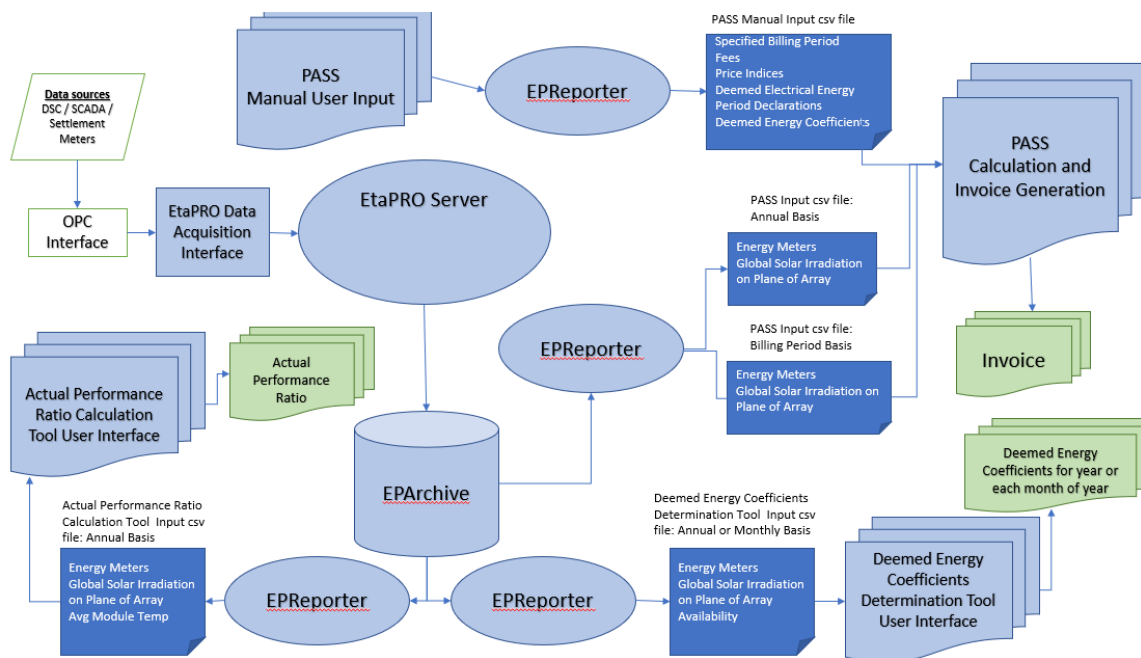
PASS Manual User Input

EPReporter

PASS Manual Input csv file

Specified Billing Period
Fees
Price Indices
Deemed Electrical Energy
Period Declarations
Deemed Energy Coefficients

PASS Calculation and Invoice Generation

Data sources
DSC / SCADA / Settlement Meters

OPC Interface

EtaPRO Data Acquisition Interface

EtaPRO Server

PASS Input csv file: Annual Basis

Energy Meters
Global Solar Irradiation on Plane of Array

EPReporter

PASS Input csv file: Billing Period Basis

Energy Meters
Global Solar Irradiation on Plane of Array

Invoice

Actual Performance Ratio Calculation Tool User Interface

Actual Performance Ratio

EPArchive

Deemed Energy Coefficients for year or each month of year

Actual Performance Ratio Calculation Tool Input csv file: Annual Basis

Energy Meters
Global Solar Irradiation on Plane of Array
Avg Module Temp

EPReporter

EPReporter

Deemed Energy Coefficients Determination Tool Input csv file: Annual or Monthly Basis

Energy Meters
Global Solar Irradiation on Plane of Array
Availability

Deemed Energy Coefficients Determination Tool User Interface